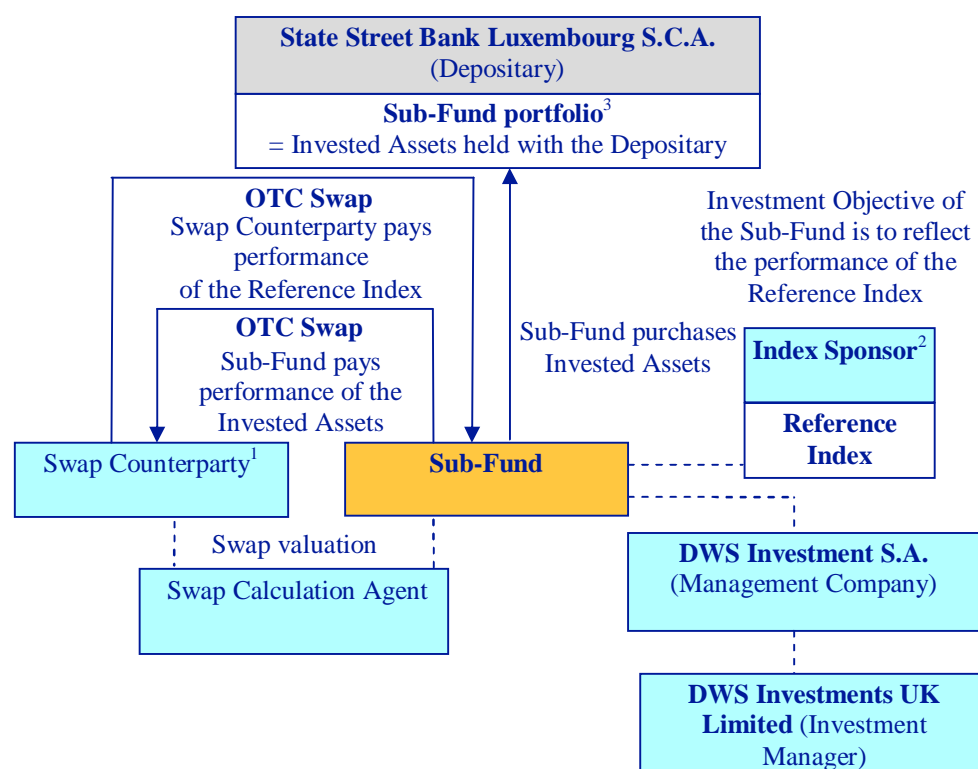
State Street Bank Luxembourg S.C.A.
(Depositary)

Sub-Fund portfolio$^3$
= Invested Assets held with the Depositary

OTC Swap
Swap Counterparty pays performance of the Reference Index

OTC Swap
Sub-Fund pays performance of the Invested Assets

Sub-Fund purchases Invested Assets

Investment Objective of the Sub-Fund is to reflect the performance of the Reference Index

Index Sponsor$^2$

Reference Index

Swap Counterparty$^1$

Sub-Fund

Swap valuation

Swap Calculation Agent

DWS Investment S.A.
(Management Company)

DWS Investments UK Limited (Investment Manager)